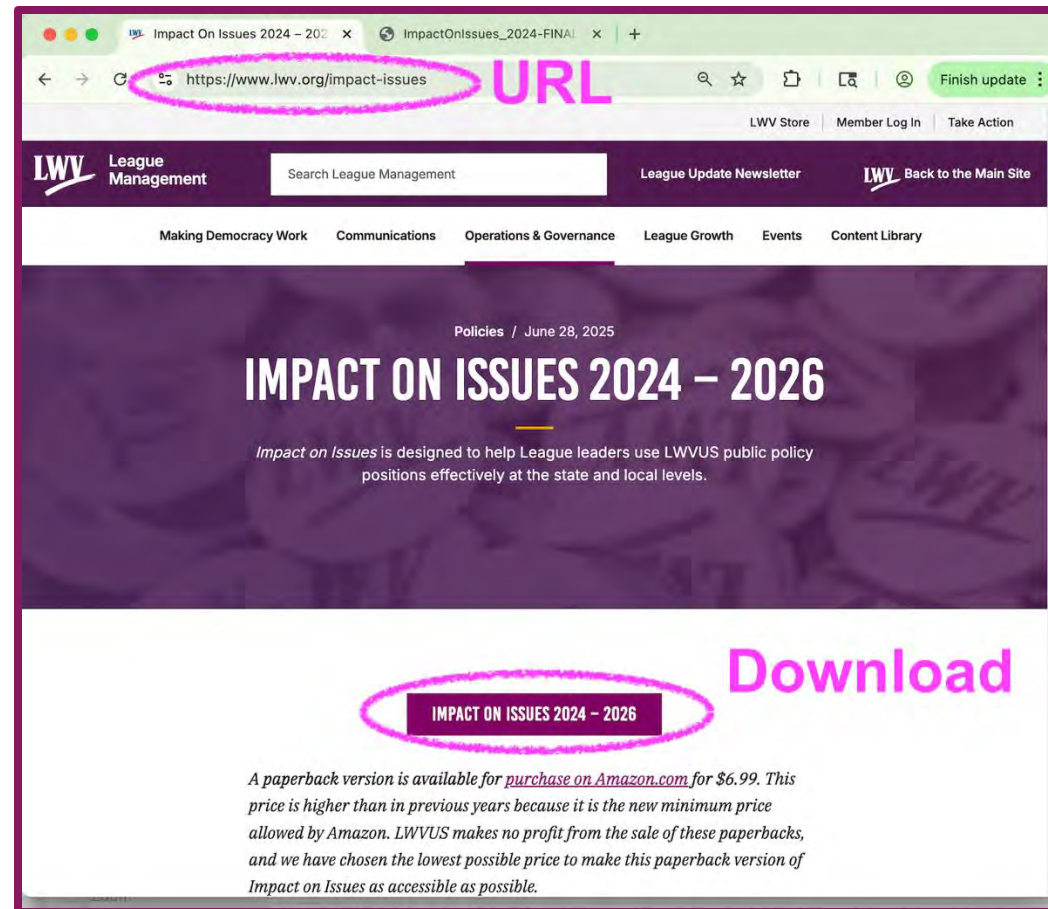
LWV Impact On Issues 2024 – 202 ×
ImpactOnIssues_2024-FINAL ×
+

https://www.lwv.org/impact-issues
URL
Finish update

LWV Store | Member Log In | Take Action

LWV League Management
Search League Management
League Update Newsletter
LWV Back to the Main Site

Making Democracy Work
Communications
Operations & Governance
League Growth
Events
Content Library

Policies / June 28, 2025

IMPACT ON ISSUES 2024 – 2026

*Impact on Issues* is designed to help League leaders use LWVUS public policy positions effectively at the state and local levels.

Download

IMPACT ON ISSUES 2024 – 2026

*A paperback version is available for purchase on Amazon.com for $6.99. This price is higher than in previous years because it is the new minimum price allowed by Amazon. LWVUS makes no profit from the sale of these paperbacks, and we have chosen the lowest possible price to make this paperback version of Impact on Issues as accessible as possible.*